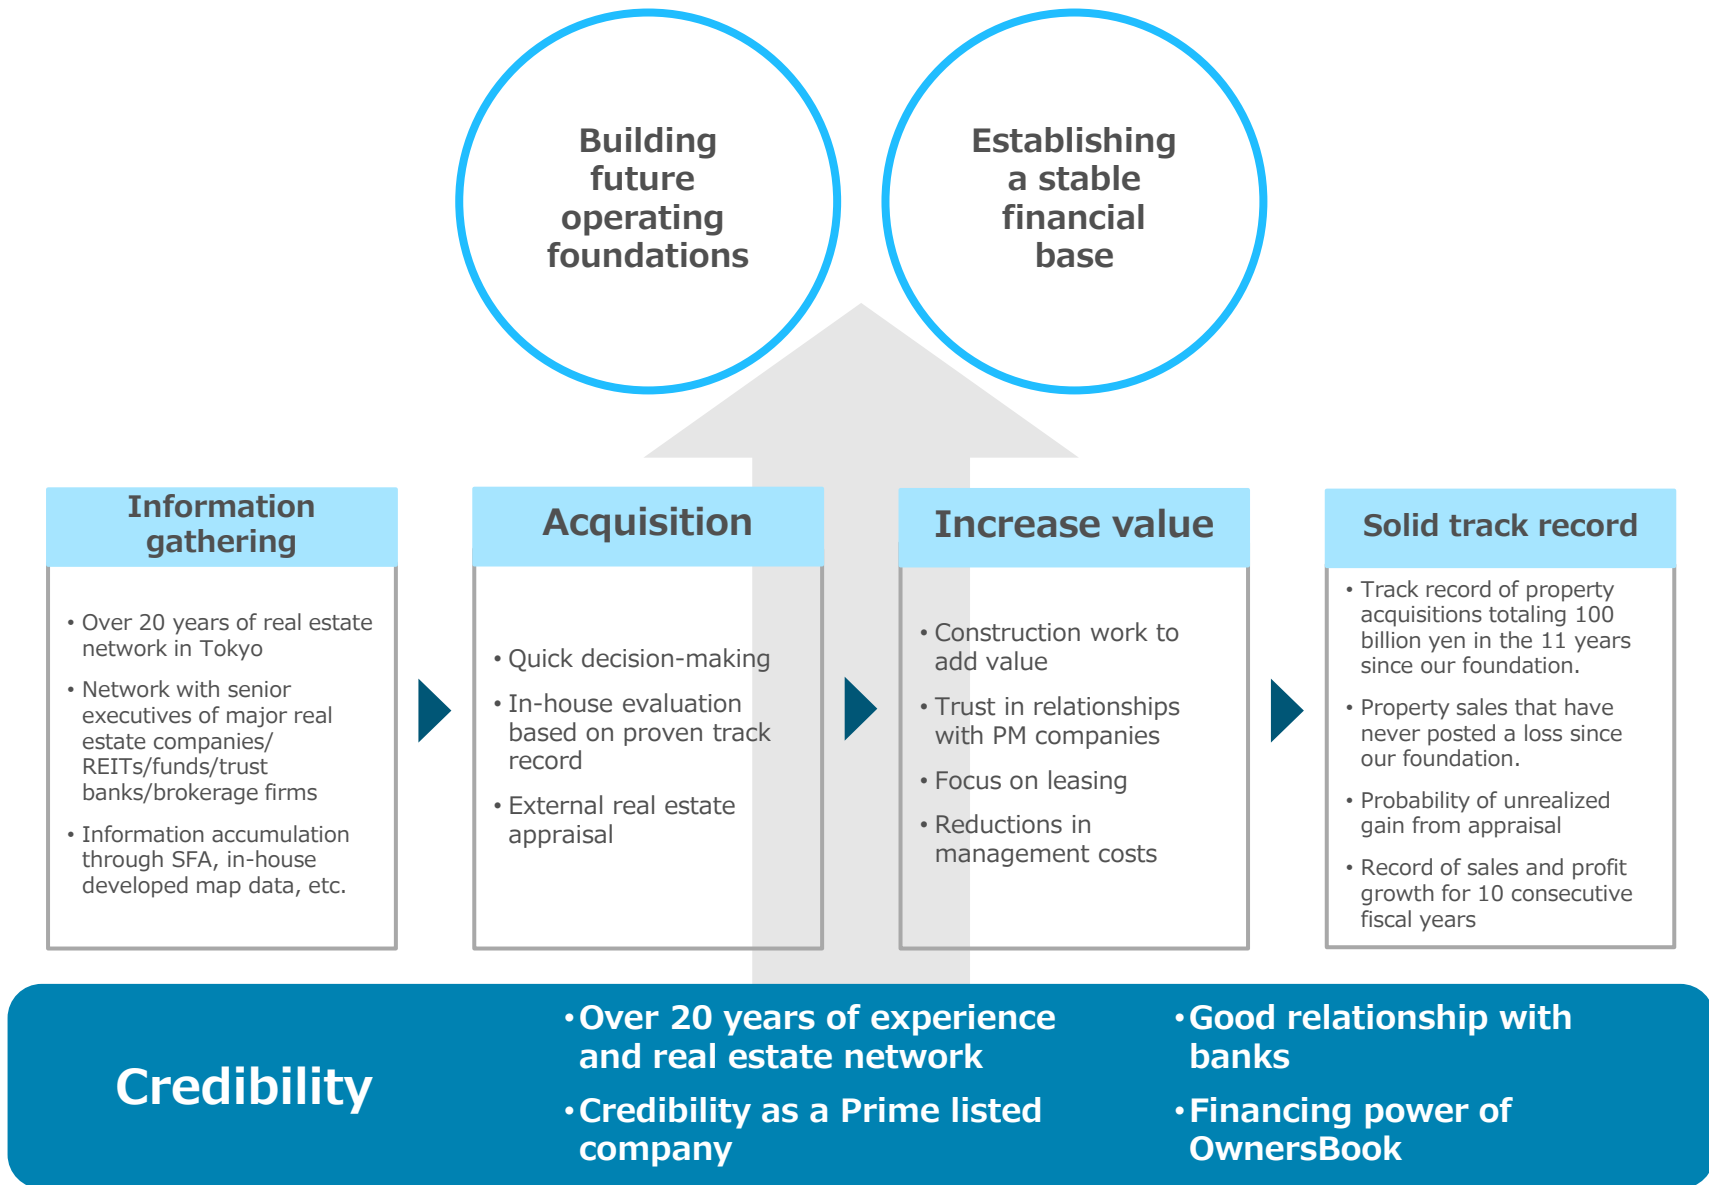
Building future operating foundations

Establishing a stable financial base

Information gathering

• Over 20 years of real estate network in Tokyo
• Network with senior executives of major real estate companies/ REITs/funds/trust banks/brokerage firms
• Information accumulation through SFA, in-house developed map data, etc.

Acquisition

• Quick decision-making
• In-house evaluation based on proven track record
• External real estate appraisal

Increase value

• Construction work to add value
• Trust in relationships with PM companies
• Focus on leasing
• Reductions in management costs

Solid track record

• Track record of property acquisitions totaling 100 billion yen in the 11 years since our foundation.
• Property sales that have never posted a loss since our foundation.
• Probability of unrealized gain from appraisal
• Record of sales and profit growth for 10 consecutive fiscal years

Credibility

• Over 20 years of experience and real estate network
• Credibility as a Prime listed company
• Good relationship with banks
• Financing power of OwnersBook